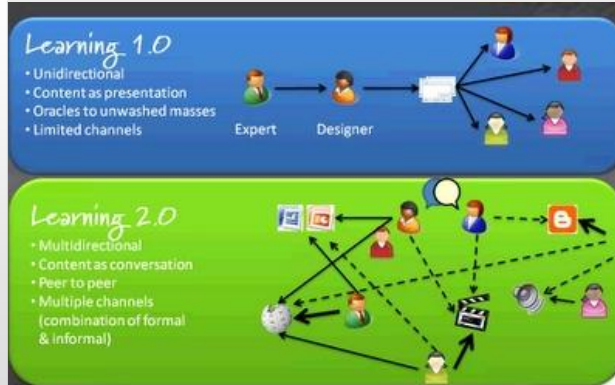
Learning 1.0
• Unidirectional
• Content as presentation
• Oracles to unwashed masses
• Limited channels

Expert

Designer

Learning 2.0
• Multidirectional
• Content as conversation
• Peer to peer
• Multiple channels (combination of formal & informal)